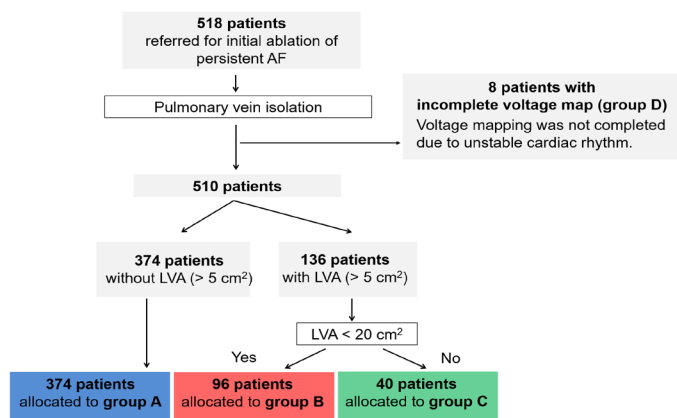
518 patients
referred for initial ablation of persistent AF

Pulmonary vein isolation

8 patients with incomplete voltage map (group D)
Voltage mapping was not completed due to unstable cardiac rhythm.

510 patients

374 patients
without LVA (> 5 cm$^2$)

136 patients
with LVA (> 5 cm$^2$)

LVA < 20 cm$^2$

Yes

No

374 patients
allocated to group A

96 patients
allocated to group B

40 patients
allocated to group C